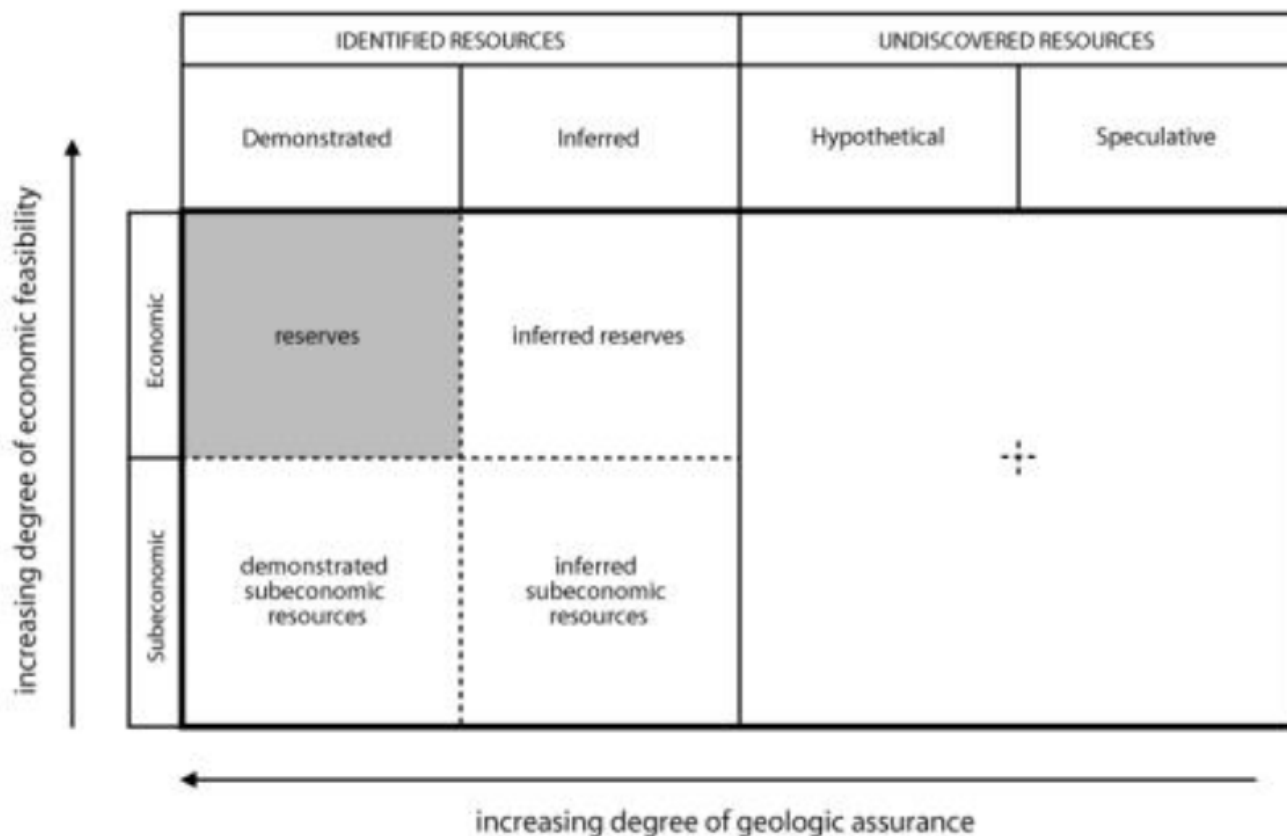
increasing degree of economic feasibility

| | IDENTIFIED RESOURCES | | UNDISCOVERED RESOURCES | |
|---|---|---|---|---|
| | Demonstrated | Inferred | Hypothetical | Speculative |
| Economic | reserves | inferred reserves | | |
| Subeconomic | demonstrated subeconomic resources | inferred subeconomic resources | | |

increasing degree of geologic assurance